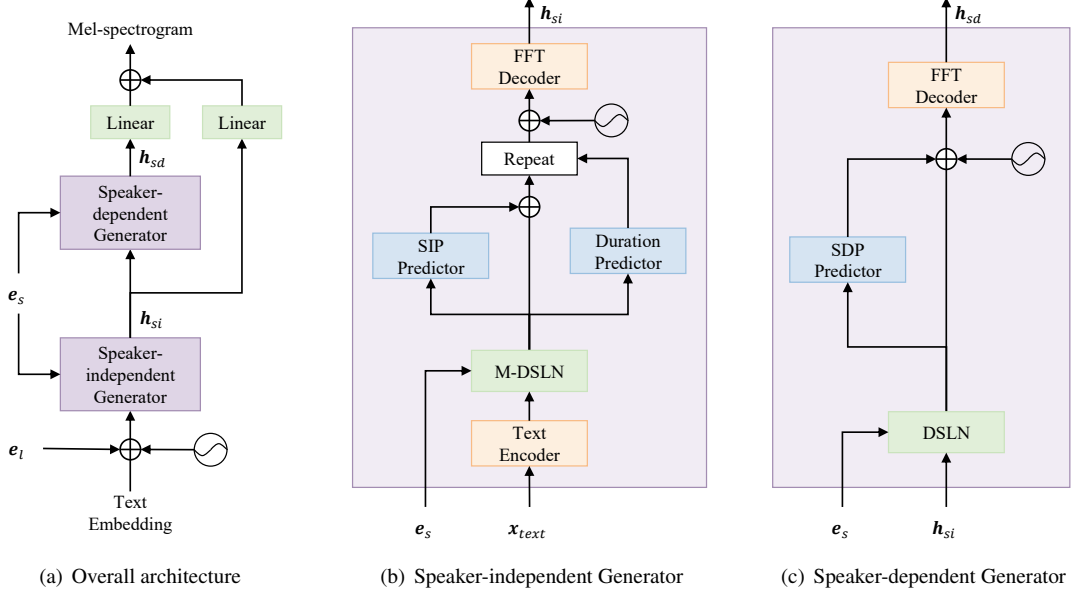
Mel-spectrogram

Linear

Linear

$\boldsymbol{h}_{sd}$

Speaker-dependent Generator

$\boldsymbol{e}_{s}$

$\boldsymbol{h}_{si}$

Speaker-independent Generator

$\boldsymbol{e}_{l}$

Text Embedding

(a) Overall architecture

$\boldsymbol{h}_{si}$

FFT Decoder

Repeat

SIP Predictor

Duration Predictor

M-DSLN

Text Encoder

$\boldsymbol{e}_{s}$

$\boldsymbol{x}_{text}$

(b) Speaker-independent Generator

$\boldsymbol{h}_{sd}$

FFT Decoder

SDP Predictor

DSLN

$\boldsymbol{e}_{s}$

$\boldsymbol{h}_{si}$

(c) Speaker-dependent Generator